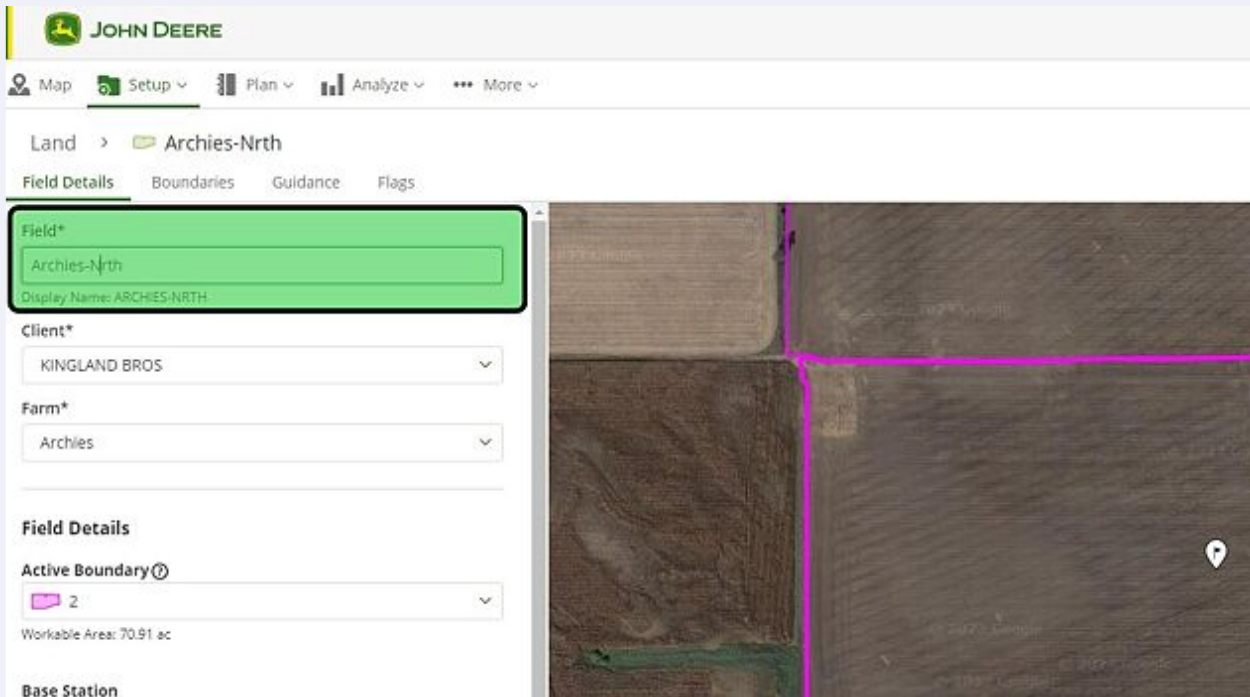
JOHN DEERE

Map Setup Plan Analyze More

Land > Archies-Nrth

Field Details Boundaries Guidance Flags

Field*
Archies-Nrth
Display Name: ARCHIES-NRTH

Client*
KINGLAND BROS

Farm*
Archies

Field Details

Active Boundary
2
Workable Area: 70.91 ac

Base Station